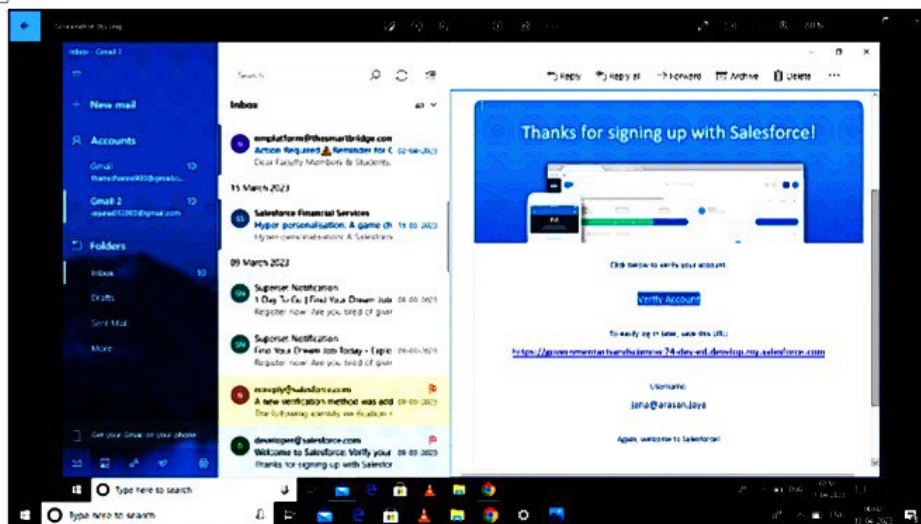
Screenshot Tooling

Inbox - Gmail 2

New mail

Accounts

Gmail 10

Gmail 2 10

Folders

Inbox 10

Drafts

Sent Mail

More

Get your Gmail on your phone

Search

Inbox

emplatform@thesmartbridge.com
Action Required ⚠ Reminder for C
Dear Faculty Members & Students

15 March 2023

Salesforce Financial Services
Hyper personalisation. A game ch
Hyper-personalisation: A Salesforce

09 March 2023

Superset Notification
1 Day To Go | Find Your Dream Job
Register now. Are you tired of givin

Superset Notification
Find Your Dream Job Today - Expir
Register now. Are you tired of givin

noreply@salesforce.com
A new verification method was add
The following identity verification

developer@salesforce.com
Welcome to Salesforce: Verify your
Thanks for signing up with Salesforce

Reply Reply all Forward Archive Delete

Thanks for signing up with Salesforce!

Click below to verify your account.

Verify Account

To easily log in later, save this URL:

https://governmentartsandscience-74-dev-ed.develop.my.salesforce.com

Username:

jana@arasan.jaya

Again, welcome to Salesforce!

Type here to search

Type here to search